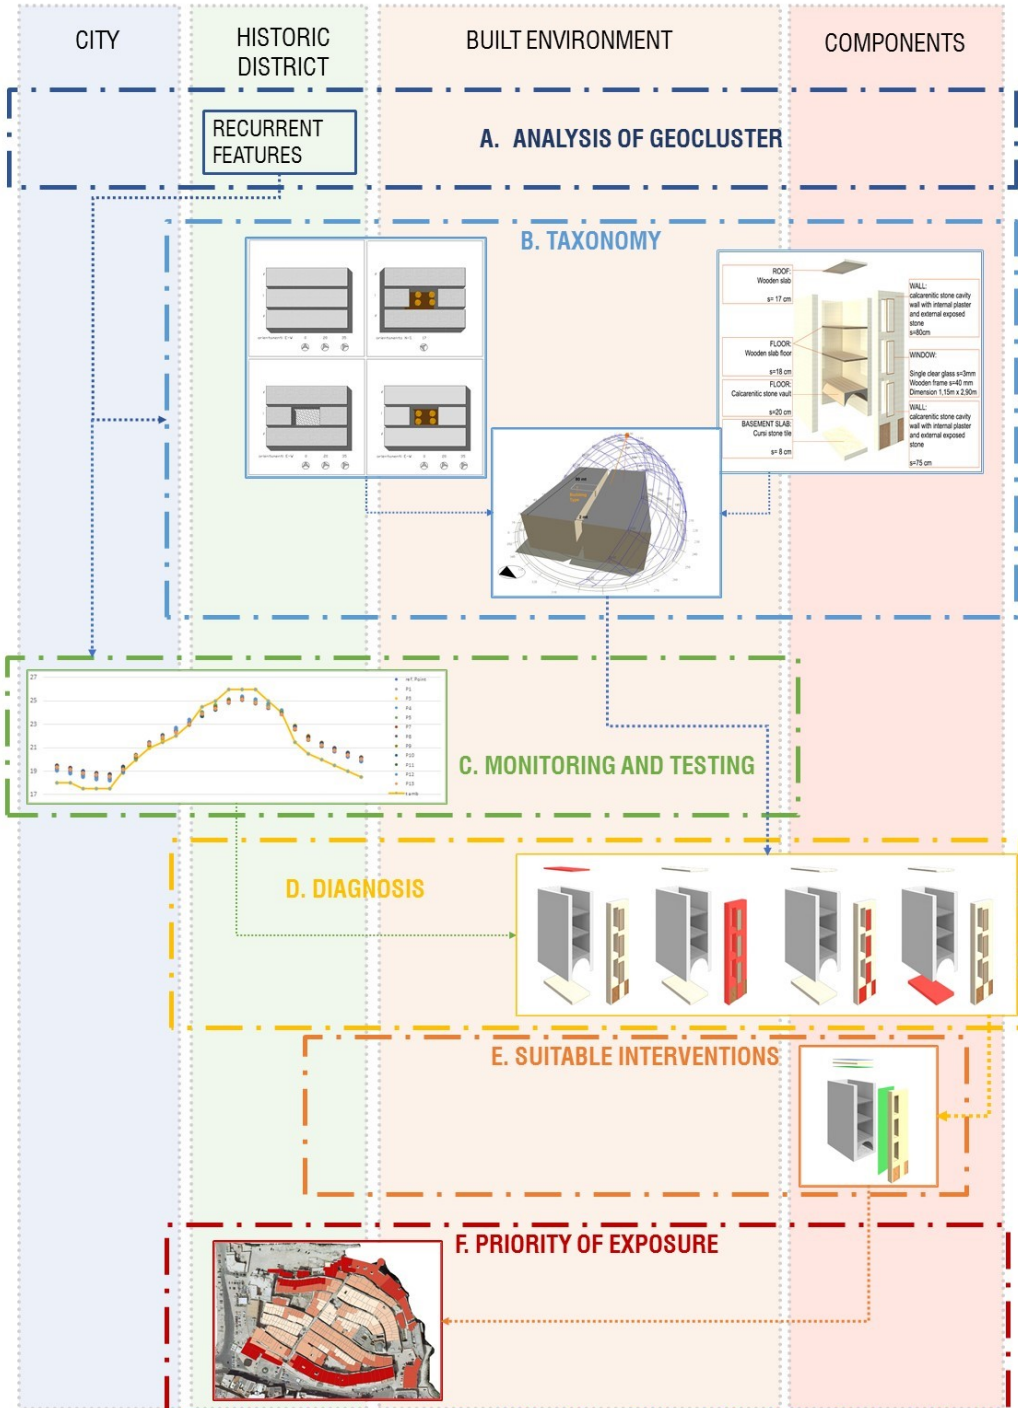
CITY

HISTORIC DISTRICT

BUILT ENVIRONMENT

COMPONENTS

RECURRENT FEATURES

A. ANALYSIS OF GEOCLUSTER

B. TAXONOMY

ROOF: Wooden slab

s= 17 cm

FLOOR: Wooden slab floor

s=18 cm

FLOOR: Calcarenitic stone vault

s=20 cm

BASEMENT SLAB: Cursi stone tile

s= 8 cm

WALL: calcarenitic stone cavity wall with internal plaster and external exposed stone

s=80cm

WINDOW: Single clear glass s=3mm Wooden frame s=40 mm Dimension 1,15m x 2,90m

WALL: calcarenitic stone cavity wall with internal plaster and external exposed stone

s=75 cm

27
25
23
21
19
17

C. MONITORING AND TESTING

D. DIAGNOSIS

E. SUITABLE INTERVENTIONS

F. PRIORITY OF EXPOSURE